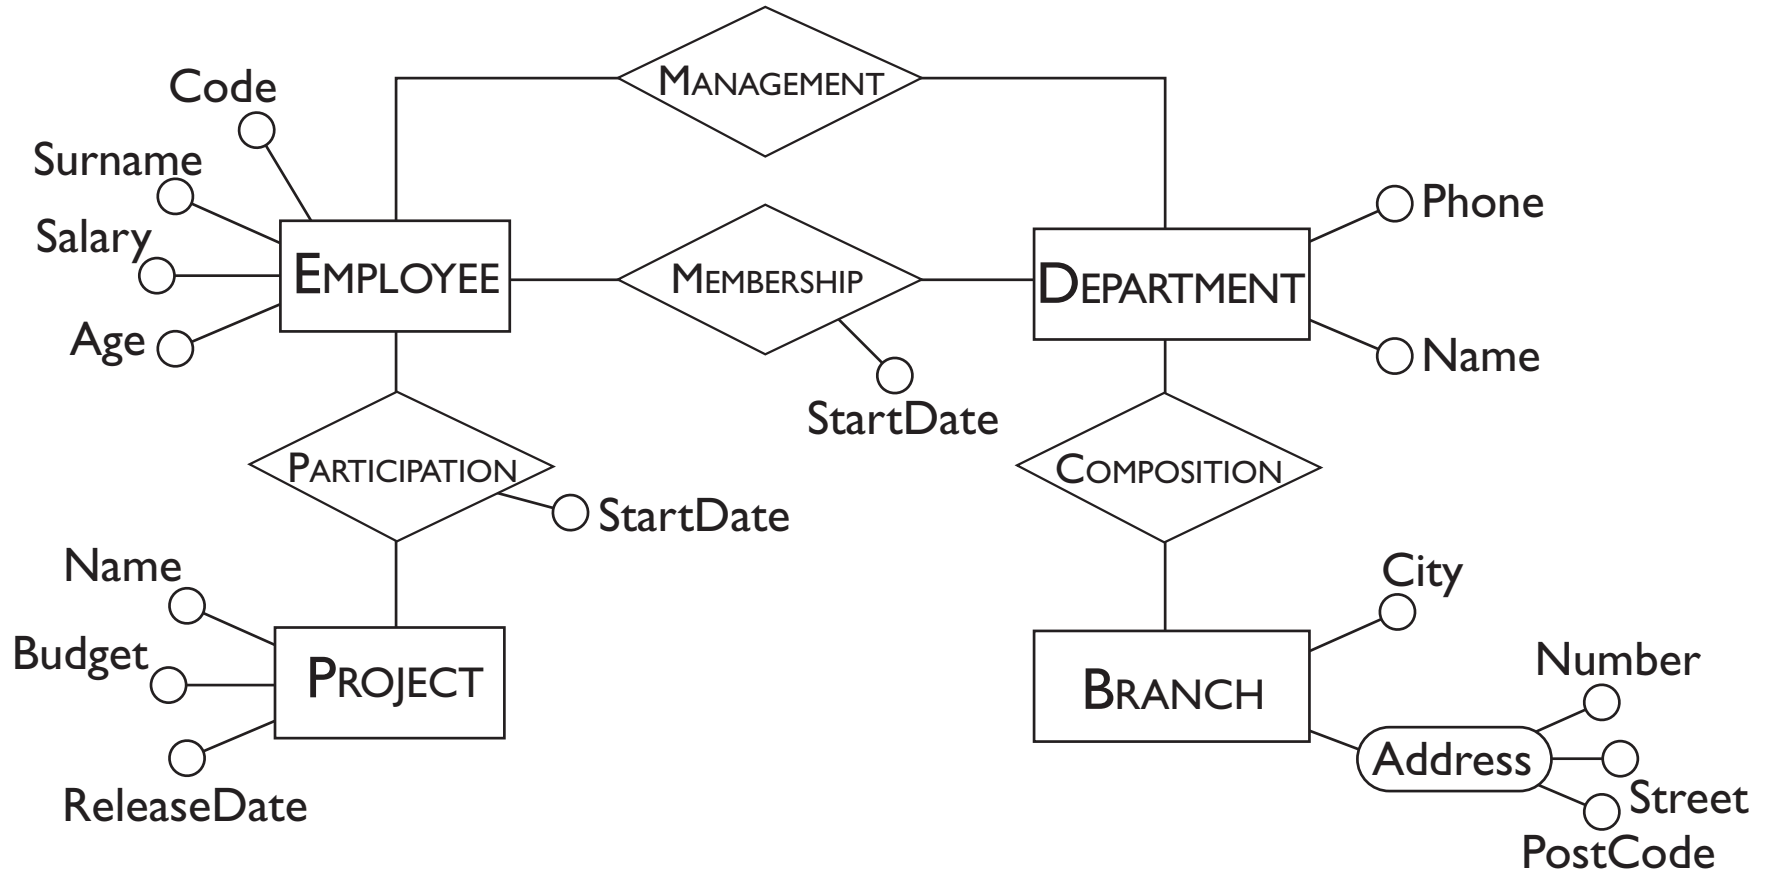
MANAGEMENT

Code
Surname
Salary
Age
EMPLOYEE

MEMBERSHIP
StartDate

DEPARTMENT
Phone
Name

PARTICIPATION
StartDate

COMPOSITION

Name
Budget
ReleaseDate
PROJECT

City
BRANCH
Number
Address
Street
PostCode